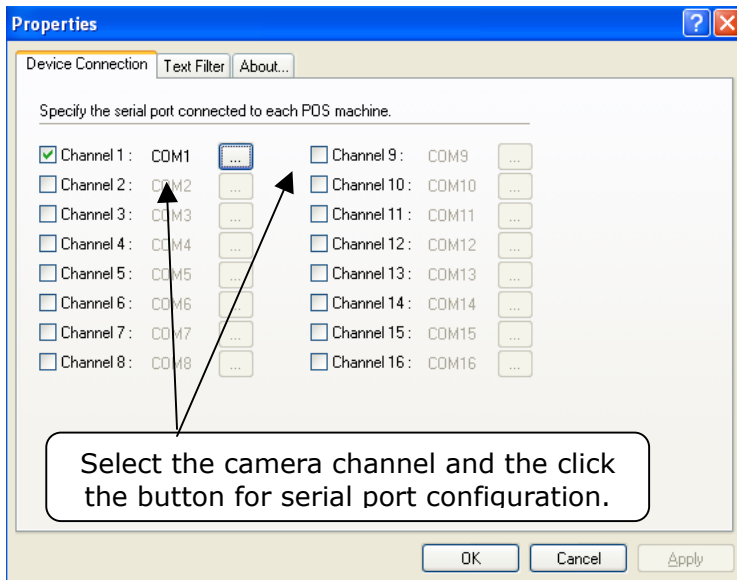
Properties

Device Connection | Text Filter | About...

Specify the serial port connected to each POS machine.

Channel 1 : COM1 ...
Channel 2 : COM2 ...
Channel 3 : COM3 ...
Channel 4 : COM4 ...
Channel 5 : COM5 ...
Channel 6 : COM6 ...
Channel 7 : COM7 ...
Channel 8 : COM8 ...

Channel 9 : COM9 ...
Channel 10 : COM10 ...
Channel 11 : COM11 ...
Channel 12 : COM12 ...
Channel 13 : COM13 ...
Channel 14 : COM14 ...
Channel 15 : COM15 ...
Channel 16 : COM16 ...

Select the camera channel and the click the button for serial port configuration.

OK Cancel Apply